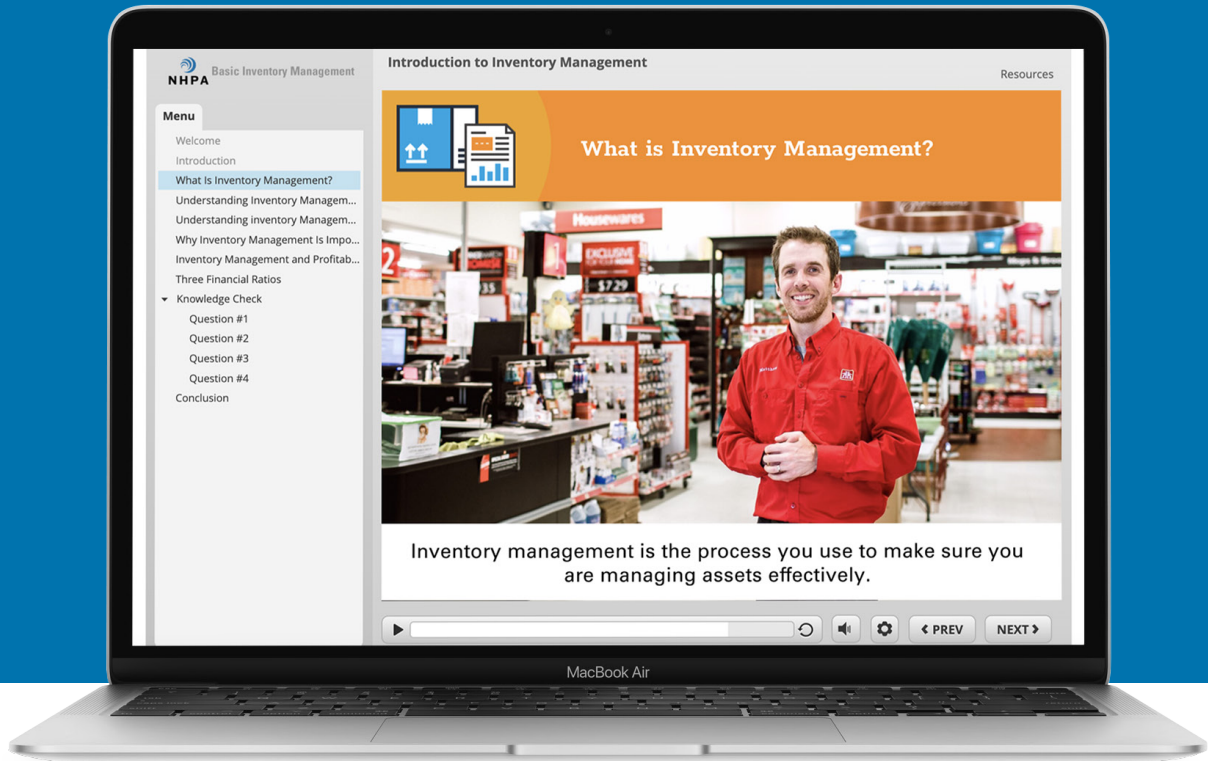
NHPA Basic Inventory Management

Introduction to Inventory Management

Resources

Menu

Welcome
Introduction
What Is Inventory Management?
Understanding Inventory Managem...
Understanding inventory Managem...
Why Inventory Management Is Impo...
Inventory Management and Profitab...
Three Financial Ratios
Knowledge Check
Question #1
Question #2
Question #3
Question #4
Conclusion

What is Inventory Management?

Housewares

EXCLUSIVE

$729

Inventory management is the process you use to make sure you are managing assets effectively.

PREV

NEXT

MacBook Air